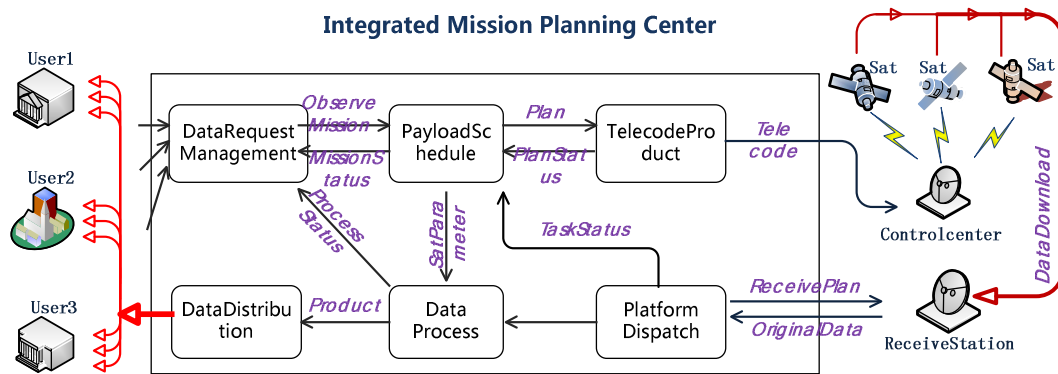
Integrated Mission Planning Center

User1

User2

User3

DataRequest Management

Observe Mission

MissionStatus

PayloadSchedule

Plan

PlanStatus

TelecodeProduct

Telecode

Sat

Sat

Sat

Controlcenter

DataDownload

ProcessStatus

SatParameter

TaskStatus

DataDistribution

Product

Data Process

Platform Dispatch

ReceivePlan

OriginalData

ReceiveStation